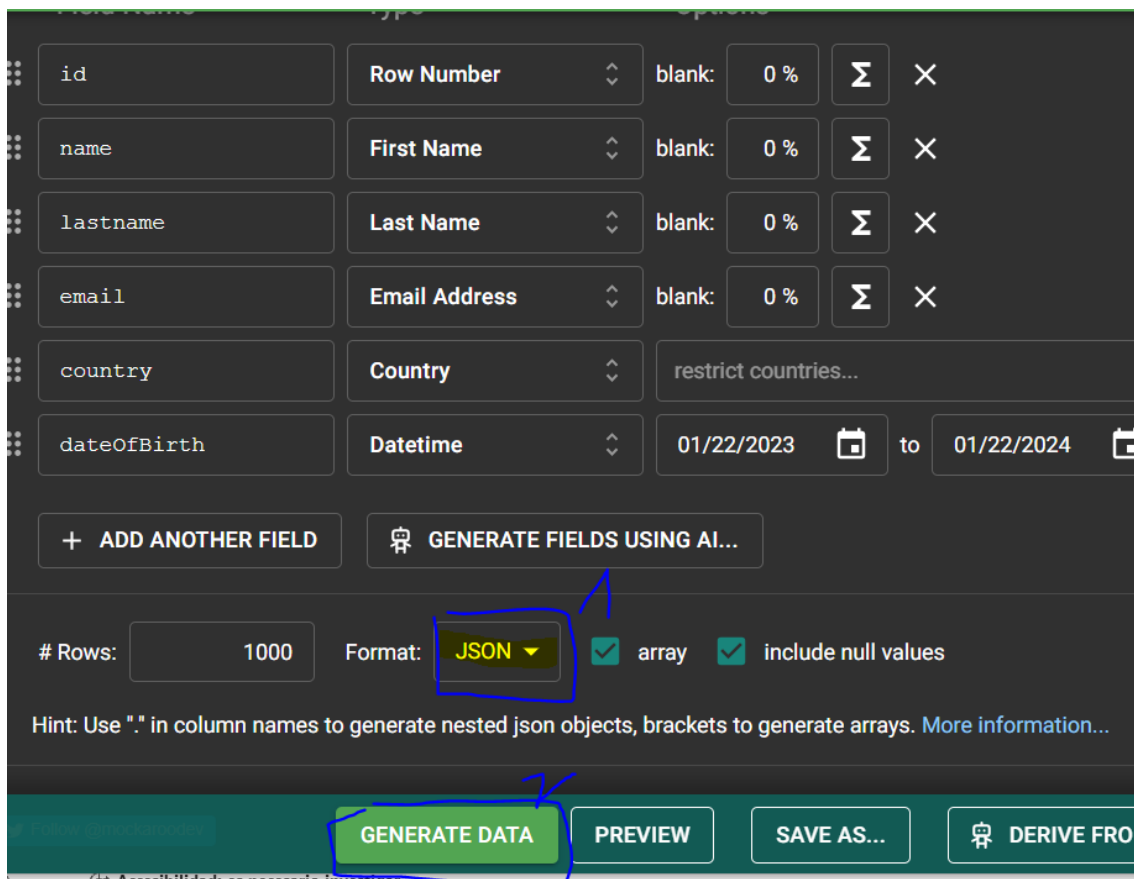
id
Row Number
blank: 0 %
Σ
✕

name
First Name
blank: 0 %
Σ
✕

lastname
Last Name
blank: 0 %
Σ
✕

email
Email Address
blank: 0 %
Σ
✕

country
Country
restrict countries...

dateOfBirth
Datetime
01/22/2023 to 01/22/2024

+ ADD ANOTHER FIELD
GENERATE FIELDS USING AI...

1

# Rows: 1000 Format: JSON array include null values

Hint: Use "." in column names to generate nested json objects, brackets to generate arrays. More information...

2

Follow @mockaroodev
GENERATE DATA
PREVIEW
SAVE AS...
DERIVE FRO

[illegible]